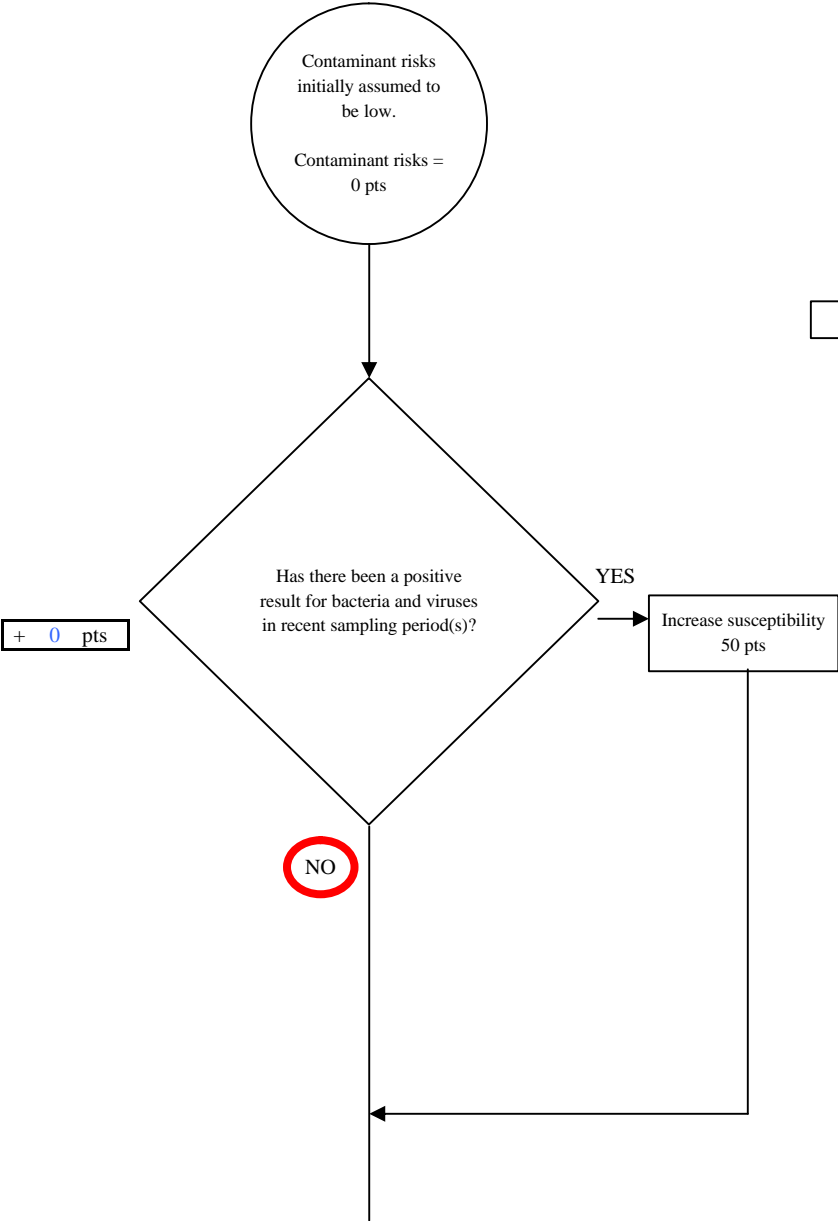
Contaminant risks initially assumed to be low.

Contaminant risks = 0 pts

Has there been a positive result for bacteria and viruses in recent sampling period(s)?

YES

Increase susceptibility 50 pts

+ 0 pts

NO